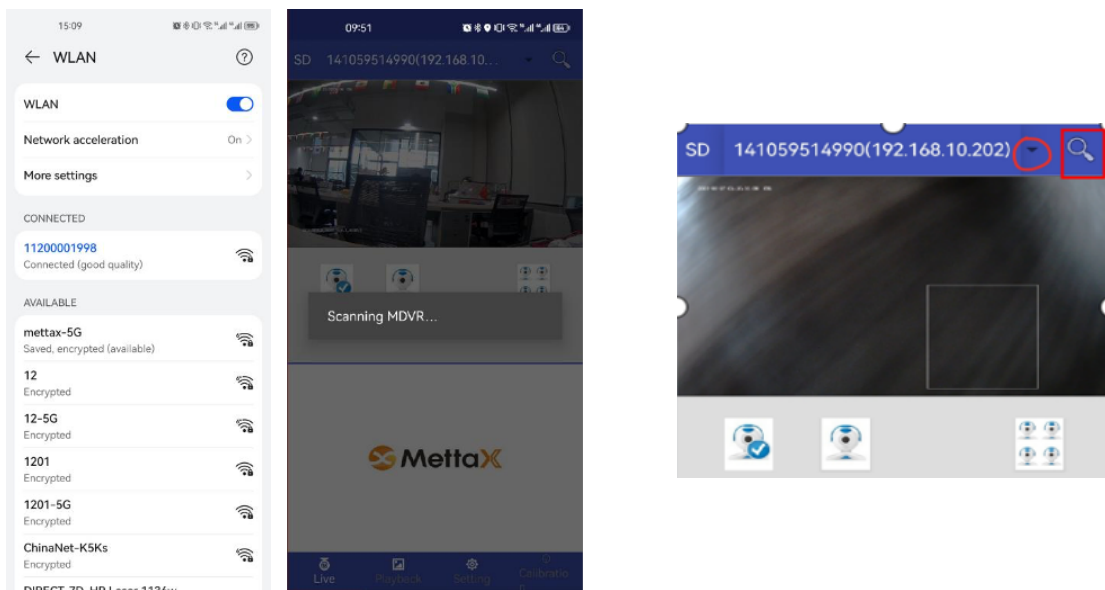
15:09

← WLAN ?

WLAN

Network acceleration On >

More settings >

CONNECTED

11200001998
Connected (good quality)

AVAILABLE

mettax-5G
Saved, encrypted (available)

12
Encrypted

12-5G
Encrypted

1201
Encrypted

1201-5G
Encrypted

ChinaNet-K5Ks
Encrypted

DIRECT-7D-HP Laser 1136w

09:51

SD 141059514990(192.168.10...

Scanning MDVR...

MettaX

Live Playback Setting Calibratio

SD 141059514990(192.168.10.202)